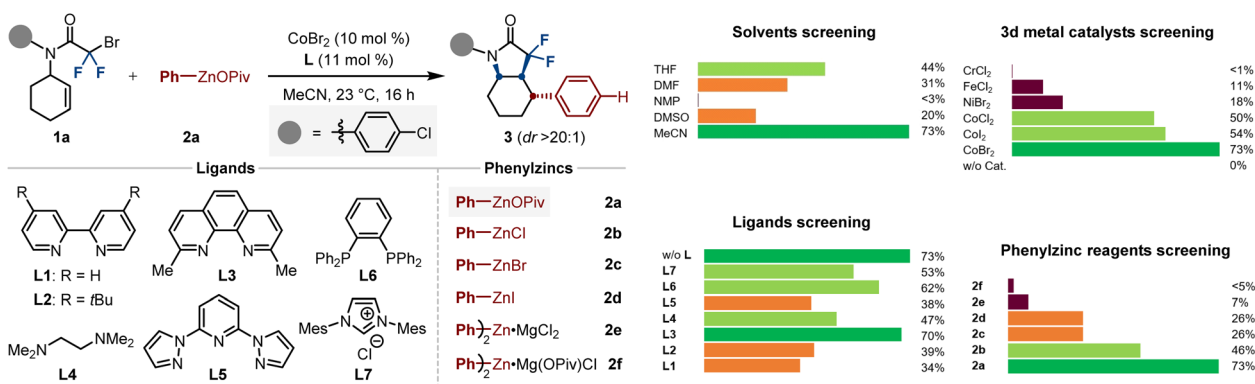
O Br F F N 1a + Ph—ZnOPiv 2a

CoBr$_2$ (10 mol %)
L (11 mol %)
MeCN, 23 °C, 16 h
= Cl

O F F N H 3 (dr >20:1)

Ligands

R R N N L1: R = H L2: R = tBu

Me N N Me L3

Ph$_2$P PPh$_2$ L6

Me$_2$N NMe$_2$ L4

N N N N N L5

Mes N ⊕ N Mes Cl ⊖ L7

Phenylzincs

Ph—ZnOPiv 2a
Ph—ZnCl 2b
Ph—ZnBr 2c
Ph—ZnI 2d
Ph)$_2$Zn•MgCl$_2$ 2e
Ph)$_2$Zn•Mg(OPiv)Cl 2f

Solvents screening

| | |
|---|---|
| THF | 44% |
| DMF | 31% |
| NMP | <3% |
| DMSO | 20% |
| MeCN | 73% |

3d metal catalysts screening

| | |
|---|---|
| CrCl$_2$ | <1% |
| FeCl$_2$ | 11% |
| NiBr$_2$ | 18% |
| CoCl$_2$ | 50% |
| CoI$_2$ | 54% |
| CoBr$_2$ | 73% |
| w/o Cat. | 0% |

Ligands screening

| | |
|---|---|
| w/o L | 73% |
| L7 | 53% |
| L6 | 62% |
| L5 | 38% |
| L4 | 47% |
| L3 | 70% |
| L2 | 39% |
| L1 | 34% |

Phenylzinc reagents screening

| | |
|---|---|
| 2f | <5% |
| 2e | 7% |
| 2d | 26% |
| 2c | 26% |
| 2b | 46% |
| 2a | 73% |